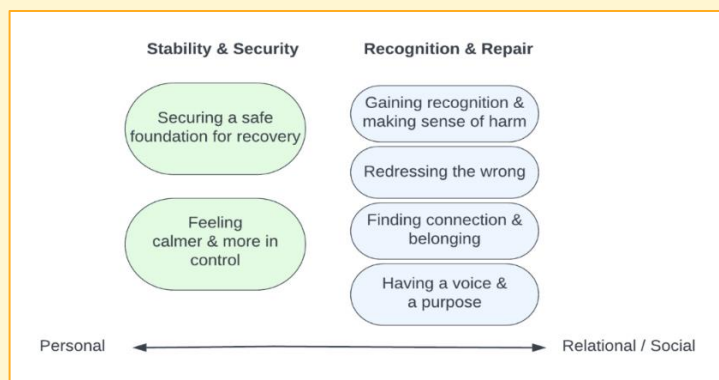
Stability & Security

Securing a safe foundation for recovery

Feeling calmer & more in control

Recognition & Repair

Gaining recognition & making sense of harm

Redressing the wrong

Finding connection & belonging

Having a voice & a purpose

Personal

Relational / Social